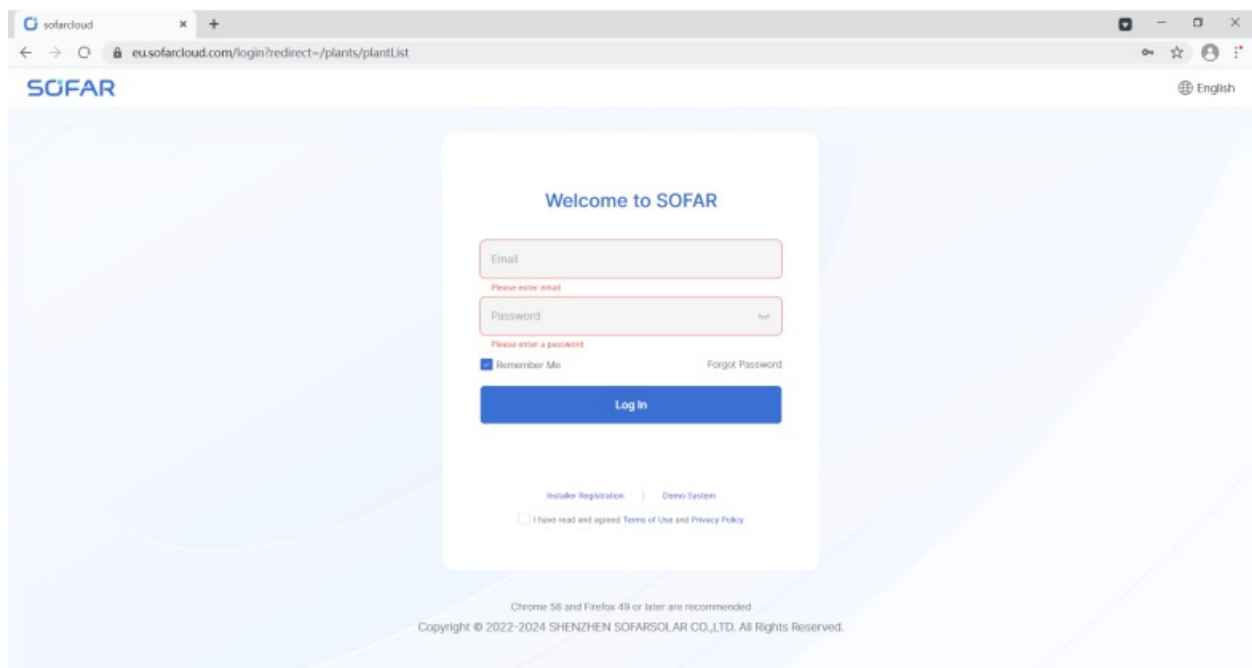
sofarcloud

eu.sofarcloud.com/login?redirect=/plants/plantList

SOFAR

English

Welcome to SOFAR

Email

Please enter email

Password

Please enter a password

Remember Me

Forgot Password

Log In

Installer Registration | Demo System

I have read and agreed Terms of Use and Privacy Policy

Chrome 58 and Firefox 49 or later are recommended

Copyright © 2022-2024 SHENZHEN SOFARSOLAR CO.,LTD. All Rights Reserved.